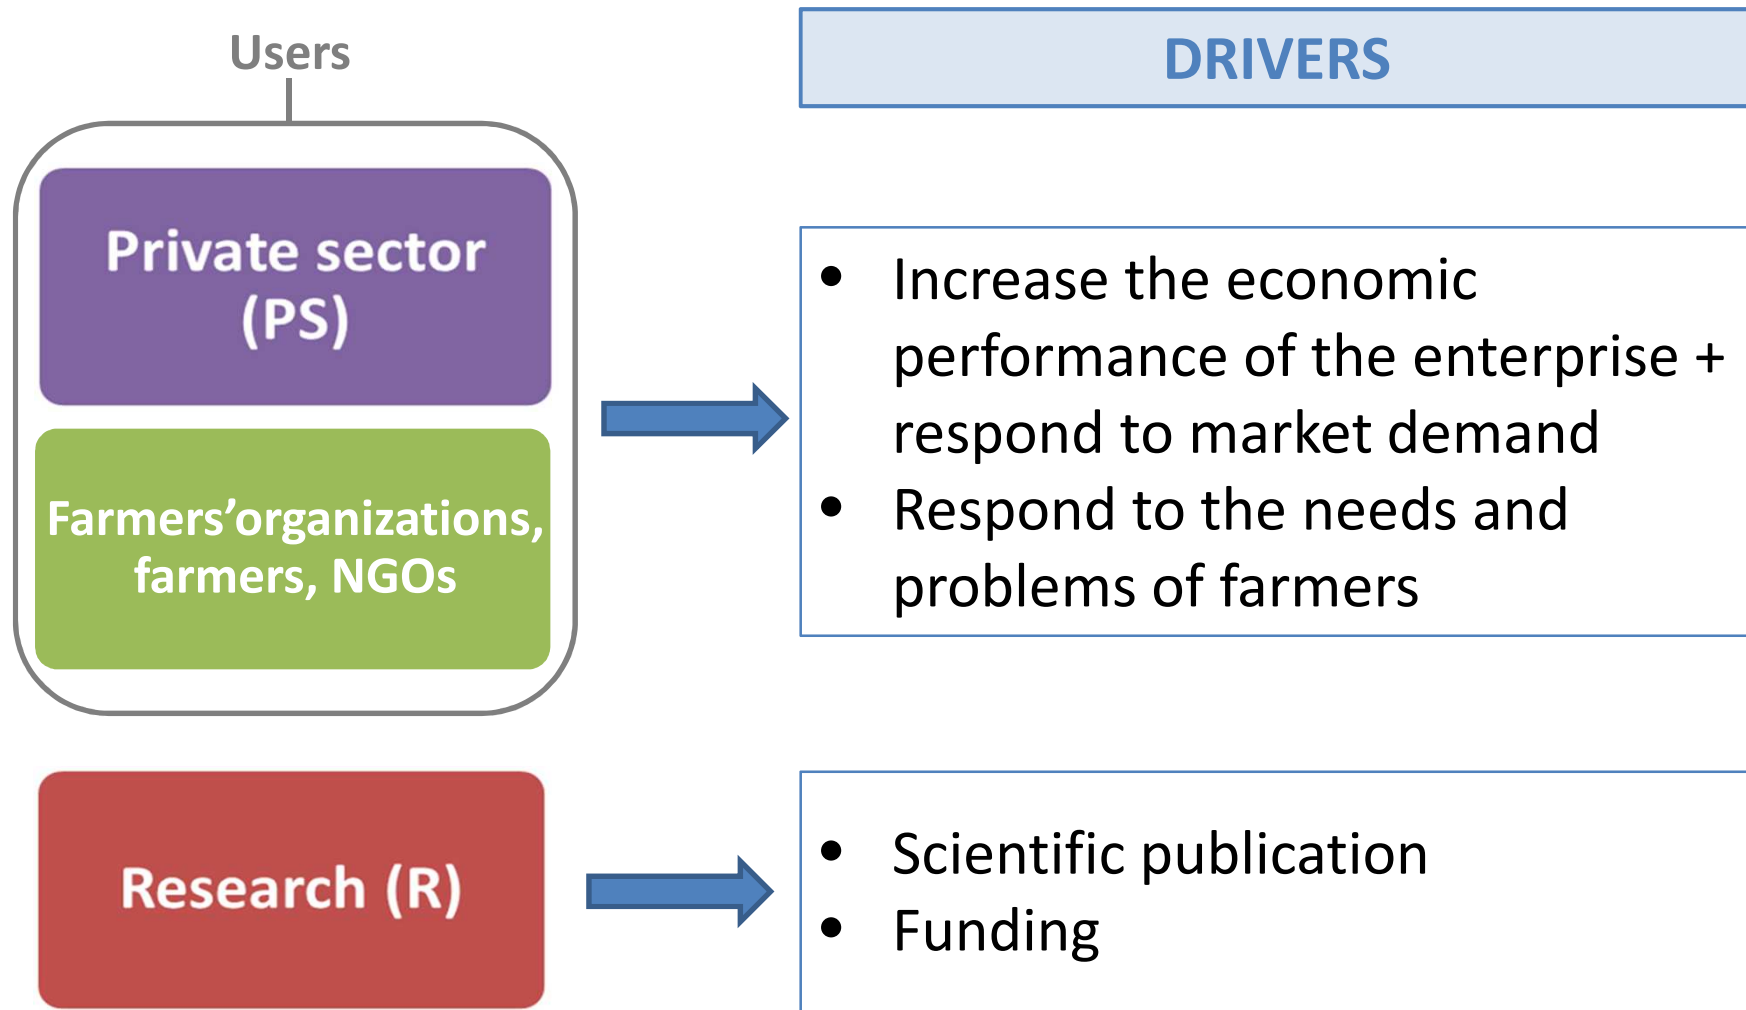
Users

Private sector (PS)

Farmers'organizations, farmers, NGOs

Research (R)

DRIVERS

• Increase the economic performance of the enterprise + respond to market demand
• Respond to the needs and problems of farmers

• Scientific publication
• Funding